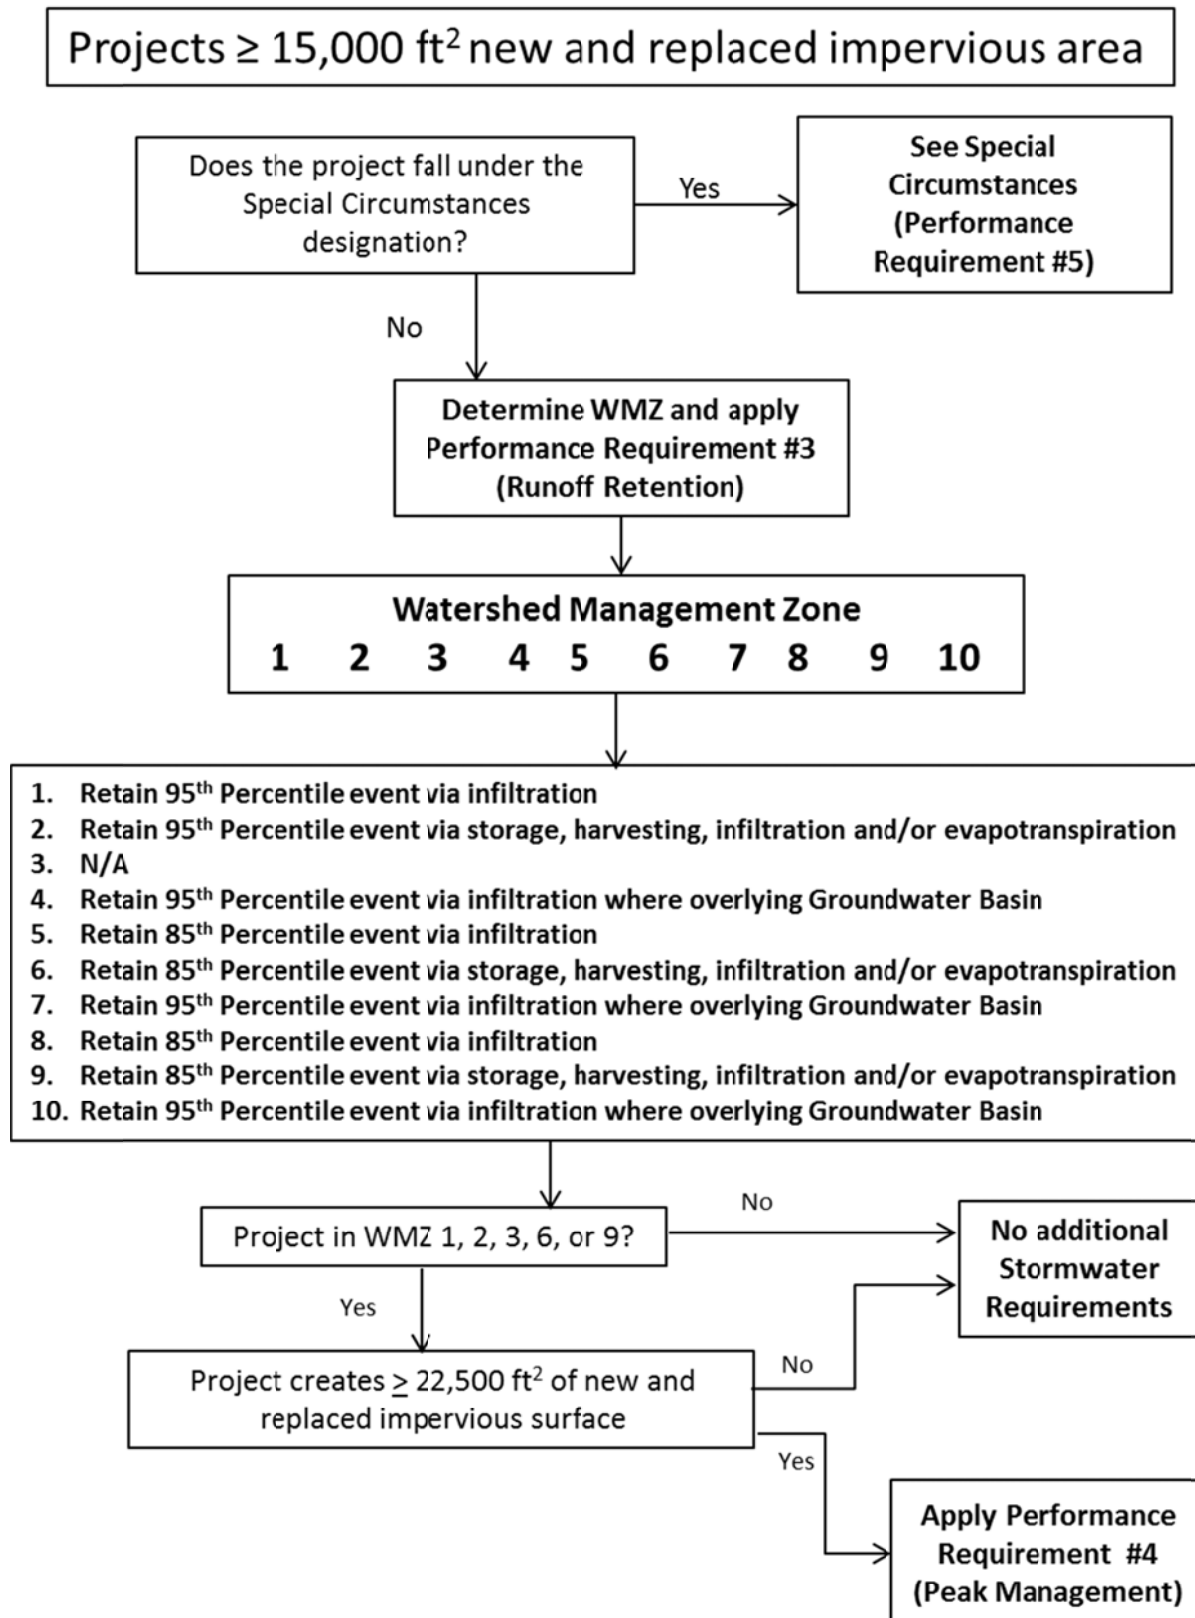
Projects ≥ 15,000 ft$^2$ new and replaced impervious area

Does the project fall under the Special Circumstances designation?

Yes

See Special Circumstances (Performance Requirement #5)

No

Determine WMZ and apply Performance Requirement #3 (Runoff Retention)

Watershed Management Zone
1 2 3 4 5 6 7 8 9 10

1. Retain 95$^{th}$ Percentile event via infiltration
2. Retain 95$^{th}$ Percentile event via storage, harvesting, infiltration and/or evapotranspiration
3. N/A
4. Retain 95$^{th}$ Percentile event via infiltration where overlying Groundwater Basin
5. Retain 85$^{th}$ Percentile event via infiltration
6. Retain 85$^{th}$ Percentile event via storage, harvesting, infiltration and/or evapotranspiration
7. Retain 95$^{th}$ Percentile event via infiltration where overlying Groundwater Basin
8. Retain 85$^{th}$ Percentile event via infiltration
9. Retain 85$^{th}$ Percentile event via storage, harvesting, infiltration and/or evapotranspiration
10. Retain 95$^{th}$ Percentile event via infiltration where overlying Groundwater Basin

Project in WMZ 1, 2, 3, 6, or 9?

No

No additional Stormwater Requirements

Yes

Project creates $\geq$ 22,500 ft$^2$ of new and replaced impervious surface

No

Yes

Apply Performance Requirement #4 (Peak Management)